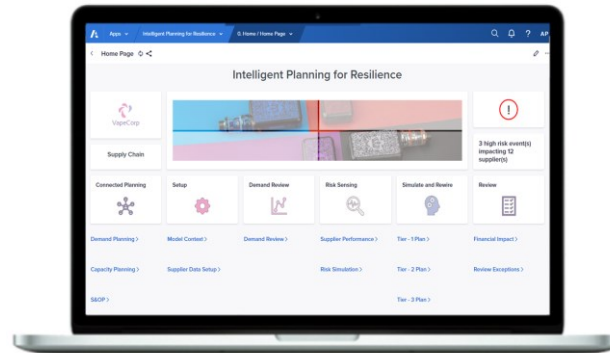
Apps
Intelligent Planning for Resilience
0. Home / Home Page
AP

Home Page

Intelligent Planning for Resilience

VapeCorp

Supply Chain

3 high risk event(s) impacting 12 supplier(s)

Connected Planning

Setup

Demand Review

Risk Sensing

Simulate and Rewire

Review

Demand Planning >

Model Context >

Demand Review >

Supplier Performance >

Tier - 1 Plan >

Financial Impact >

Capacity Planning >

Supplier Data Setup >

Risk Simulation >

Tier - 2 Plan >

Review Exceptions >

S&OP >

Tier - 3 Plan >